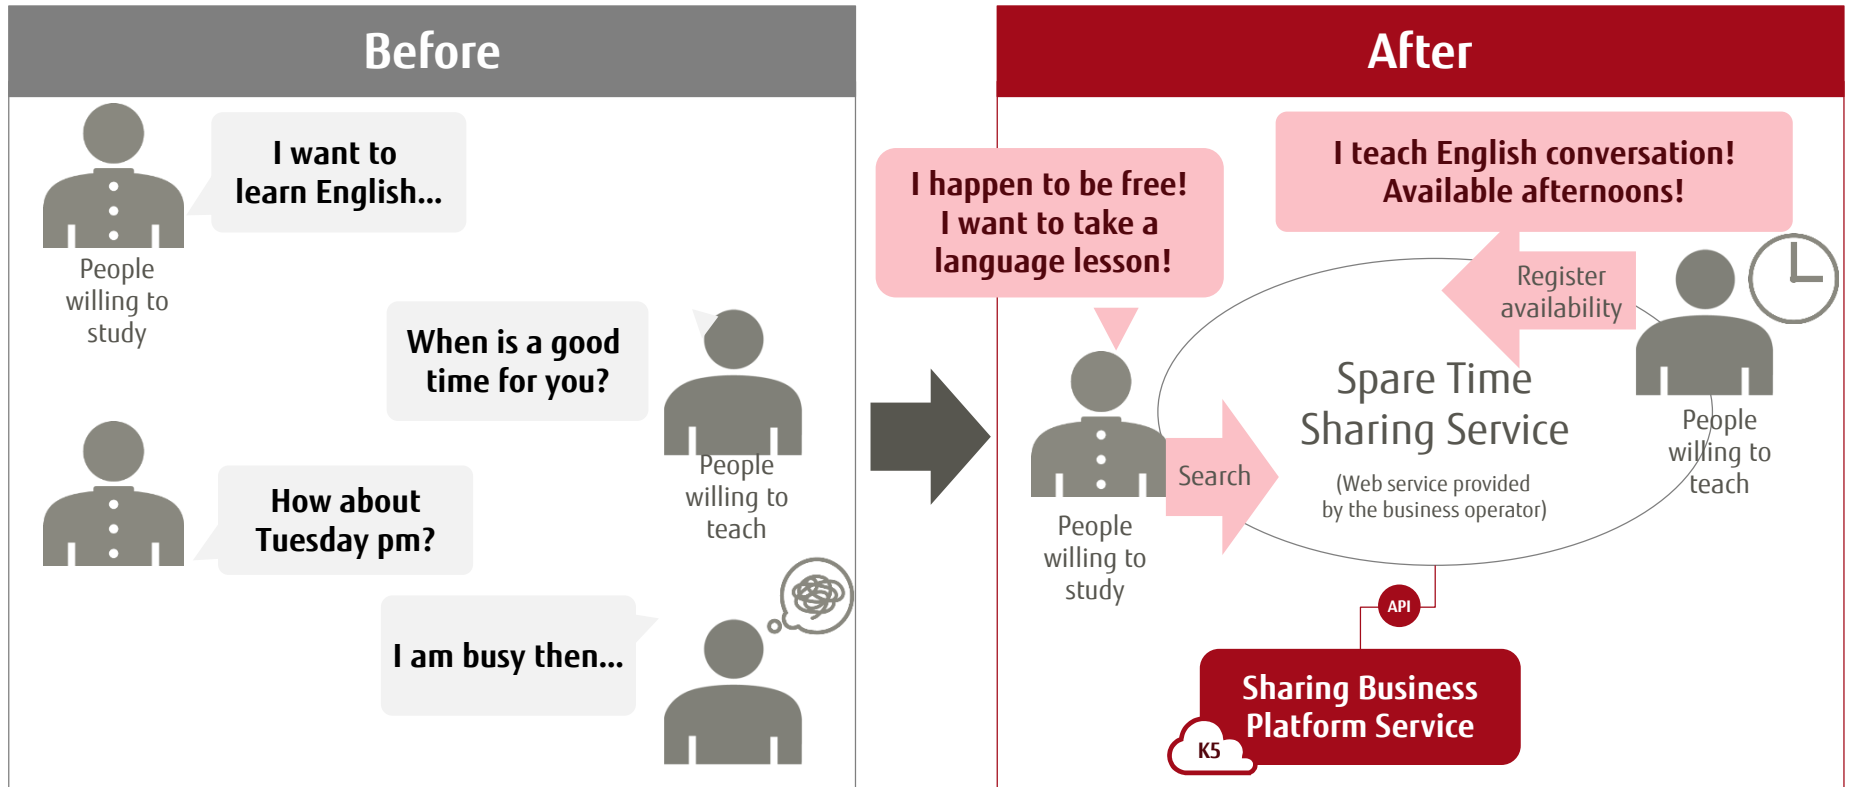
Before

I want to learn English...

People willing to study

When is a good time for you?

People willing to teach

How about Tuesday pm?

I am busy then...

After

I happen to be free! I want to take a language lesson!

I teach English conversation! Available afternoons!

Register availability

Spare Time Sharing Service

(Web service provided by the business operator)

Search

People willing to study

People willing to teach

API

Sharing Business Platform Service

K5